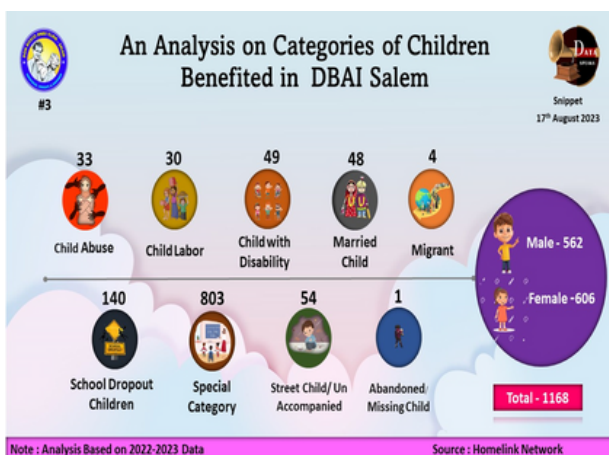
#3

An Analysis on Categories of Children Benefited in DBAI Salem

Snippet
17th August 2023

33
Child Abuse

30
Child Labor

49
Child with Disability

48
Married Child

4
Migrant

Male - 562

Female - 606

140
School Dropout Children

803
Special Category

54
Street Child/ Un Accompanied

1
Abandoned/ Missing Child

Total - 1168

Note : Analysis Based on 2022-2023 Data

Source : Homelink Network